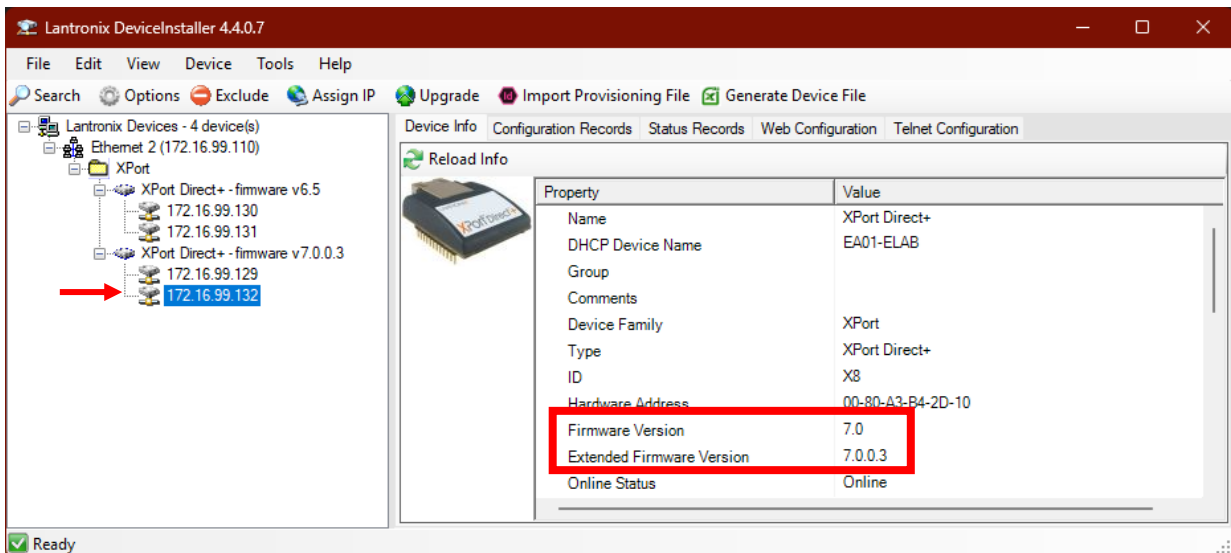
Lantronix DeviceInstaller 4.4.0.7

File Edit View Device Tools Help

Search Options Exclude Assign IP Upgrade Import Provisioning File Generate Device File

Lantronix Devices - 4 device(s)
Ethernet 2 (172.16.99.110)
XPort
XPort Direct+ - firmware v6.5
172.16.99.130
172.16.99.131
XPort Direct+ - firmware v7.0.0.3
172.16.99.129
172.16.99.132

Device Info | Configuration Records | Status Records | Web Configuration | Telnet Configuration

Reload Info

XPort Direct+

| Property | Value |
|---|---|
| Name | XPort Direct+ |
| DHCP Device Name | EA01-ELAB |
| Group | |
| Comments | |
| Device Family | XPort |
| Type | XPort Direct+ |
| ID | X8 |
| Hardware Address | 00-80-A3-B4-2D-10 |
| Firmware Version | 7.0 |
| Extended Firmware Version | 7.0.0.3 |
| Online Status | Online |

Ready